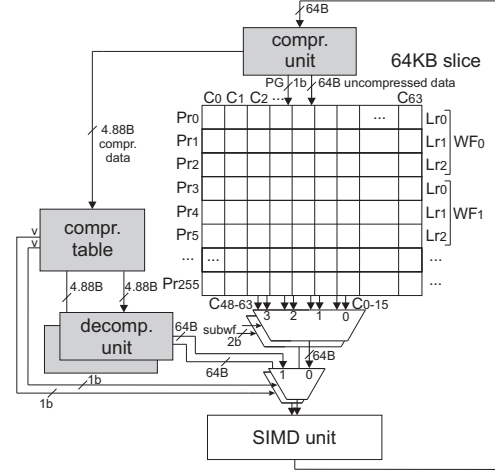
64B

compr. unit

64KB slice

PG 1b 64B uncompressed data

$C_0$ $C_1$ $C_2$ ... ... $C_{63}$

4.88B compr. data

$Pr_0$
$Pr_1$
$Pr_2$
$Pr_3$
$Pr_4$
$Pr_5$
...
$Pr_{255}$

$Lr_0$
$Lr_1$ $WF_0$
$Lr_2$
$Lr_0$
$Lr_1$ $WF_1$
$Lr_2$

...
...

compr. table

v
v

4.88B 4.88B

$C_{48-63}$ $C_{0-15}$

3 2 1 0

decomp. unit

64B

subwf 2b

64B

64B

1 0

1b

1b

SIMD unit